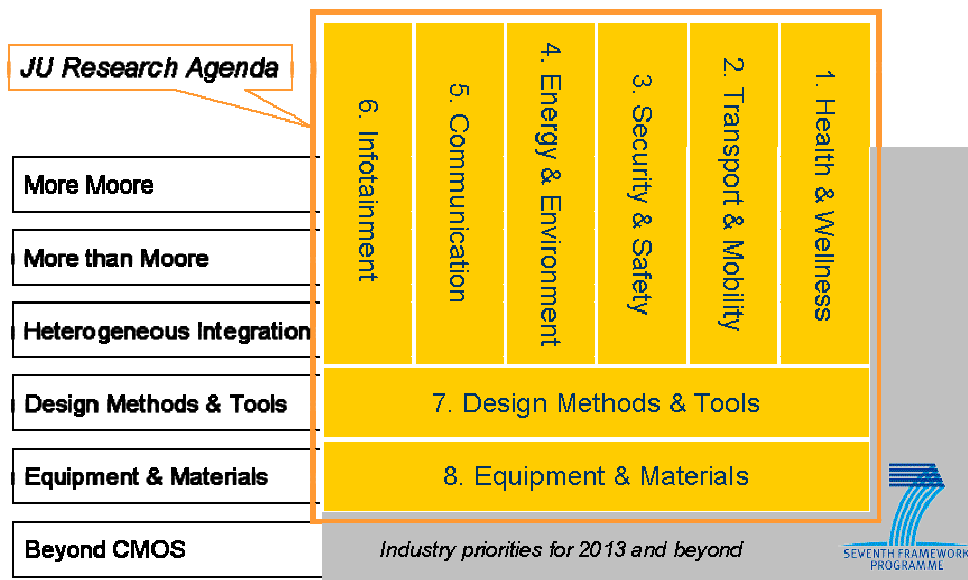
JU Research Agenda

More Moore

More than Moore

Heterogeneous Integration

Design Methods & Tools

Equipment & Materials

Beyond CMOS

6. Infotainment

5. Communication

4. Energy & Environment

3. Security & Safety

2. Transport & Mobility

1. Health & Wellness

7. Design Methods & Tools

8. Equipment & Materials

Industry priorities for 2013 and beyond

SEVENTH FRAMEWORK PROGRAMME